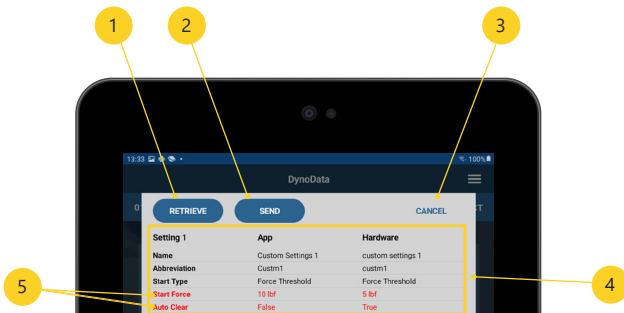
1

2

3

4

5

13:33

100%

DynoData

RETRIEVE

SEND

CANCEL

| Setting 1 | App | Hardware |
|---|---|---|
| Name | Custom Settings 1 | custom settings 1 |
| Abbreviation | Custm1 | custm1 |
| Start Type | Force Threshold | Force Threshold |
| Start Force | 10 lbf | 5 lbf |
| Auto Clear | False | True |